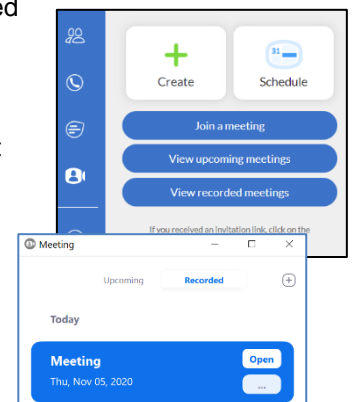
ed

t

Create

31

Schedule

Join a meeting

View upcoming meetings

View recorded meetings

If you received an invitation link, click on the

Meeting

Upcoming

Recorded

Today

Meeting

Thu, Nov 05, 2020

Open

...